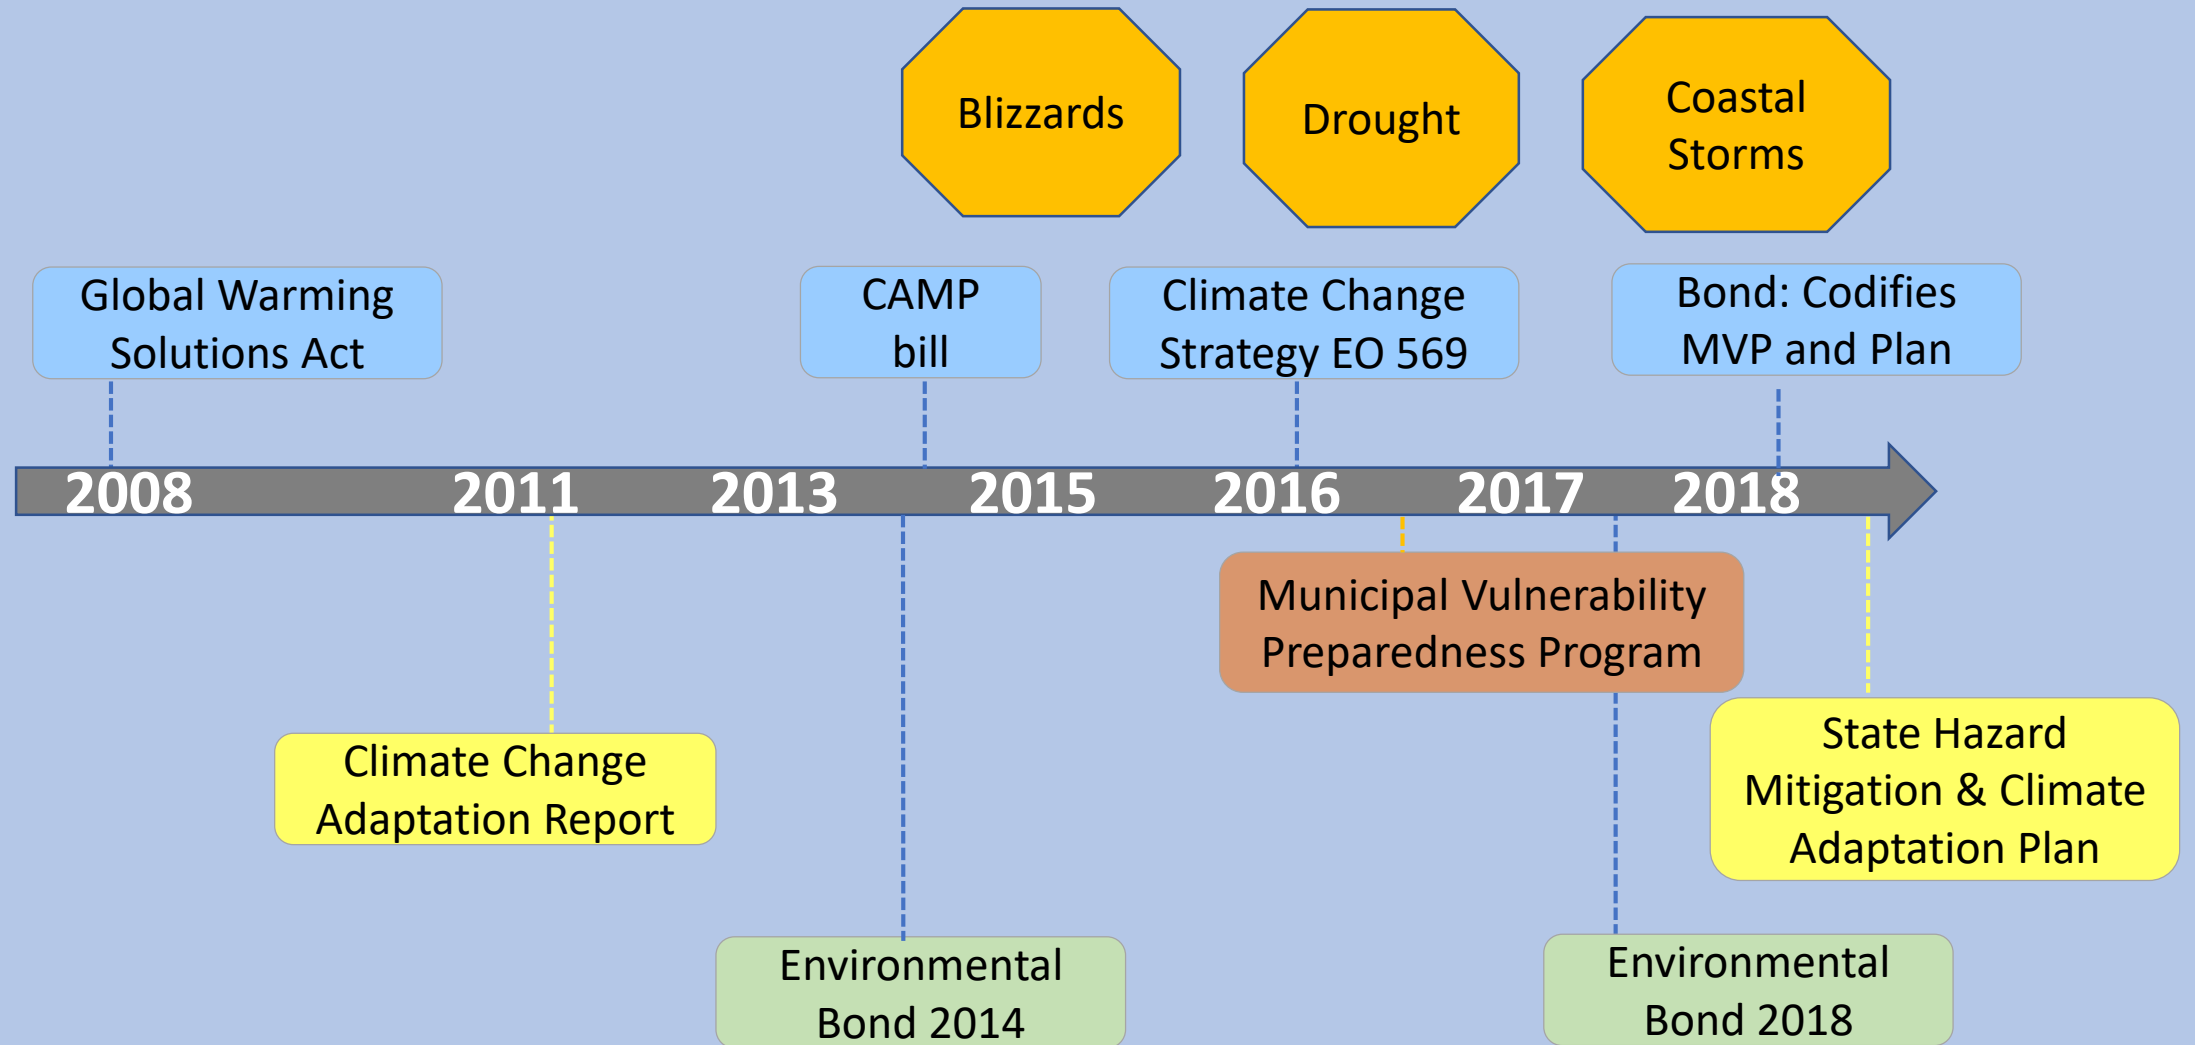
Blizzards

Drought

Coastal Storms

Global Warming Solutions Act

CAMP bill

Climate Change Strategy EO 569

Bond: Codifies MVP and Plan

2008

2011

2013

2015

2016

2017

2018

Municipal Vulnerability Preparedness Program

Climate Change Adaptation Report

State Hazard Mitigation & Climate Adaptation Plan

Environmental Bond 2014

Environmental Bond 2018